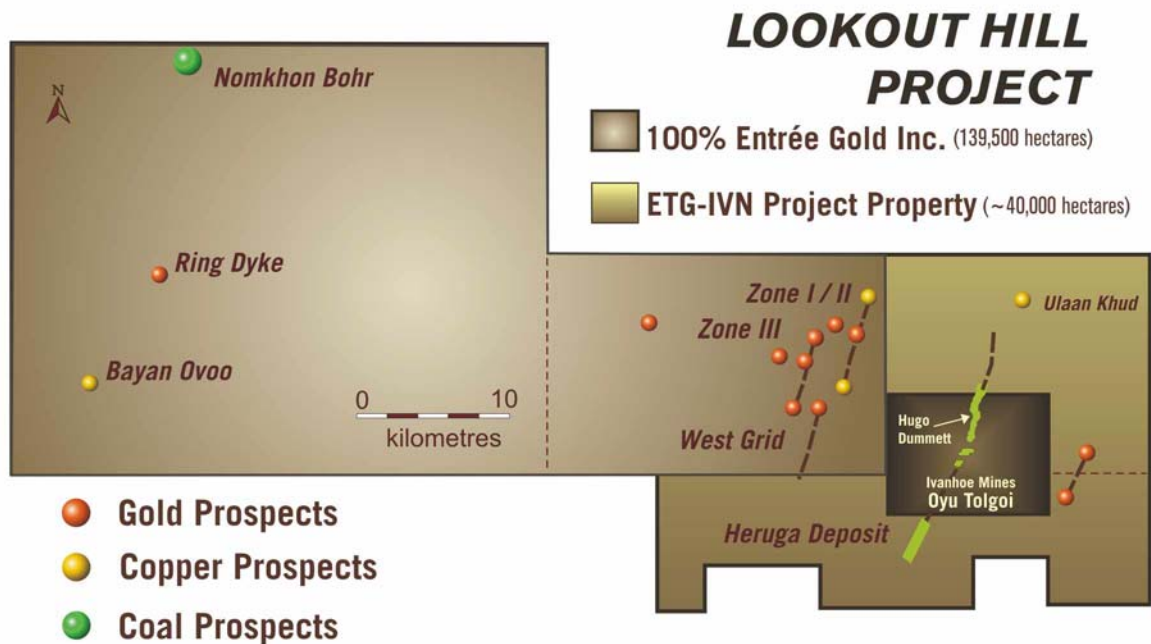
LOOKOUT HILL PROJECT

100% Entrée Gold Inc. (139,500 hectares)

ETG-IVN Project Property (~40,000 hectares)

N

Nomkhon Bohr

Ring Dyke

Bayan Ovoo

0 10
kilometres

Zone I / II

Zone III

West Grid

Ulaan Khud

Hugo Dummett

Ivanhoe Mines
Oyu Tolgoi

Heruga Deposit

Gold Prospects

Copper Prospects

Coal Prospects